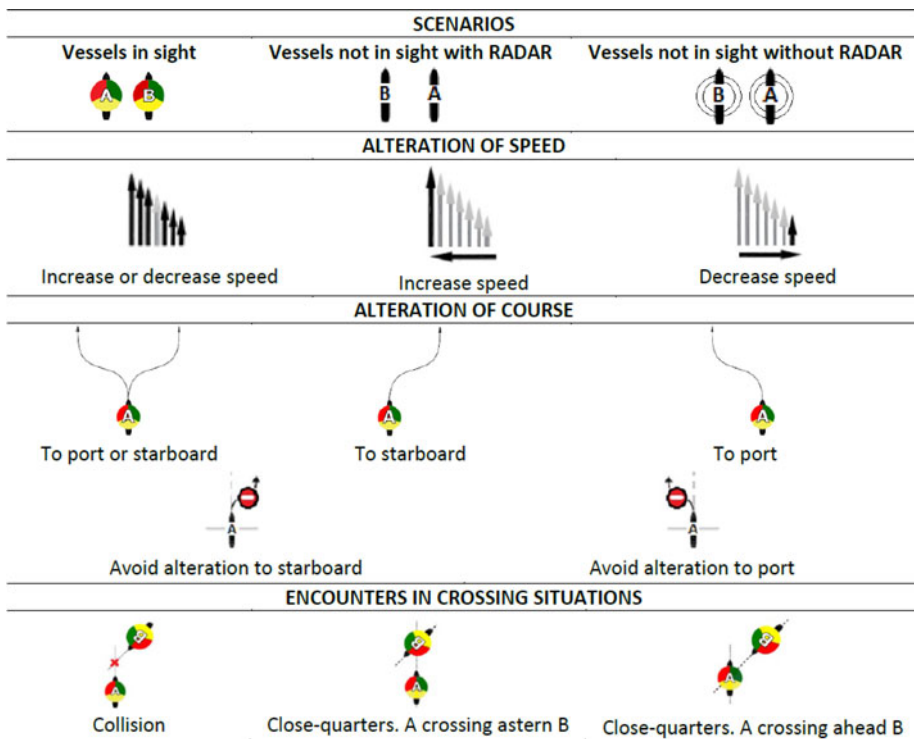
SCENARIOS

Vessels in sight

A B

Vessels not in sight with RADAR

B A

Vessels not in sight without RADAR

B A

ALTERATION OF SPEED

Increase or decrease speed

Increase speed

Decrease speed

ALTERATION OF COURSE

A

To port or starboard

A

To starboard

A

To port

A

Avoid alteration to starboard

A

Avoid alteration to port

ENCOUNTERS IN CROSSING SITUATIONS

B

A

Collision

B

A

Close-quarters. A crossing astern B

B

A

Close-quarters. A crossing ahead B